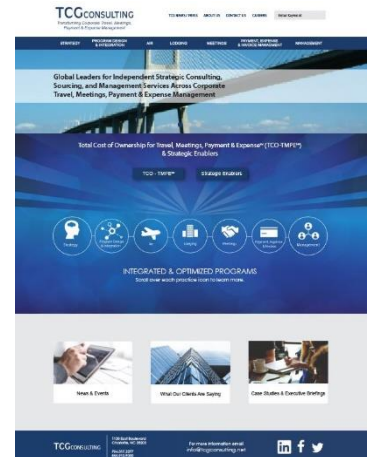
TCGCONSULTING
Transforming Corporate Travel, Meetings, Payment & Expense Management

TCG MARKETPAGE ABOUT US CONTACT US CAREERS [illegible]

STRATEGY PROGRAM DESIGN & INTEGRATION AIR LODGING MEETINGS PAYMENT, EXPENSE & INVOICE MANAGEMENT MANAGEMENT

Global Leaders for Independent Strategic Consulting, Sourcing, and Management Services Across Corporate Travel, Meetings, Payment & Expense Management

Total Cost of Ownership for Travel, Meetings, Payment & Expense™ (TCO-TMPE™) & Strategic Enablers

TCO - TMPE™ Strategic Enablers

Strategy Program Design & Integration Air Lodging Meetings Payment, Expense & Invoice Management

INTEGRATED & OPTIMIZED PROGRAMS
Scroll over each practice icon to learn more.

News & Events What Our Clients Are Saying Case Studies & Executive Briefings

TCGCONSULTING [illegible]

For more information email info@tcgconsulting.net